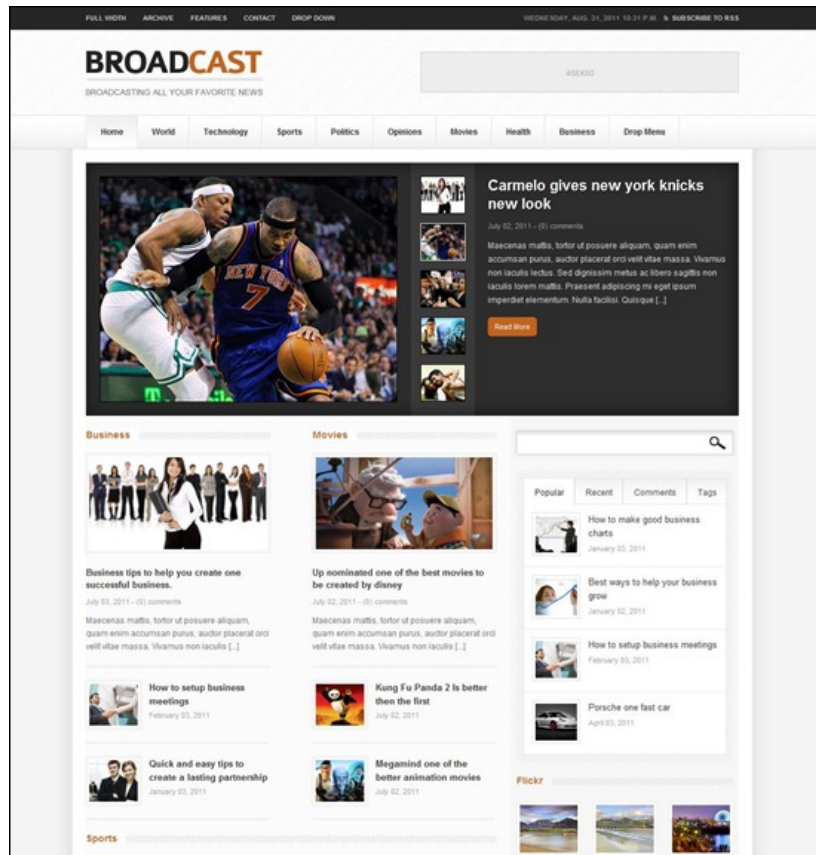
FULL WIDTH ARCHIVE FEATURES CONTACT DROP DOWN

WEDNESDAY, AUG. 31, 2011 10:31 P.M. SUBSCRIBE TO RSS

BROADCAST

BROADCASTING ALL YOUR FAVORITE NEWS

468X60

Home World Technology Sports Politics Opinions Movies Health Business Drop Menu

Carmelo gives new york knicks new look

July 02, 2011 - (0) comments

Maecenas mattis, tortor ut posuere aliquam, quam enim accumsan purus, auctor placerat orci velit vitae massa. Vivamus non iaculis lectus. Sed dignissim metus ac libero sagittis non iaculis lorem mattis. Praesent adipiscing mi eget ipsum imperdiet elementum. Nulla facilisi. Quisque [...]

Read More

Business

Business tips to help you create one successful business.

July 03, 2011 - (0) comments

Maecenas mattis, tortor ut posuere aliquam, quam enim accumsan purus, auctor placerat orci velit vitae massa. Vivamus non iaculis [...]

How to setup business meetings

February 03, 2011

Quick and easy tips to create a lasting partnership

January 03, 2011

Movies

Up nominated one of the best movies to be created by disney

July 02, 2011 - (0) comments

Maecenas mattis, tortor ut posuere aliquam, quam enim accumsan purus, auctor placerat orci velit vitae massa. Vivamus non iaculis [...]

Kung Fu Panda 2 Is better then the first

July 02, 2011

Megamind one of the better animation movies

July 02, 2011

Popular Recent Comments Tags

How to make good business charts

January 03, 2011

Best ways to help your business grow

January 02, 2011

How to setup business meetings

February 03, 2011

Porsche one fast car

April 03, 2011

Flickr

Sports